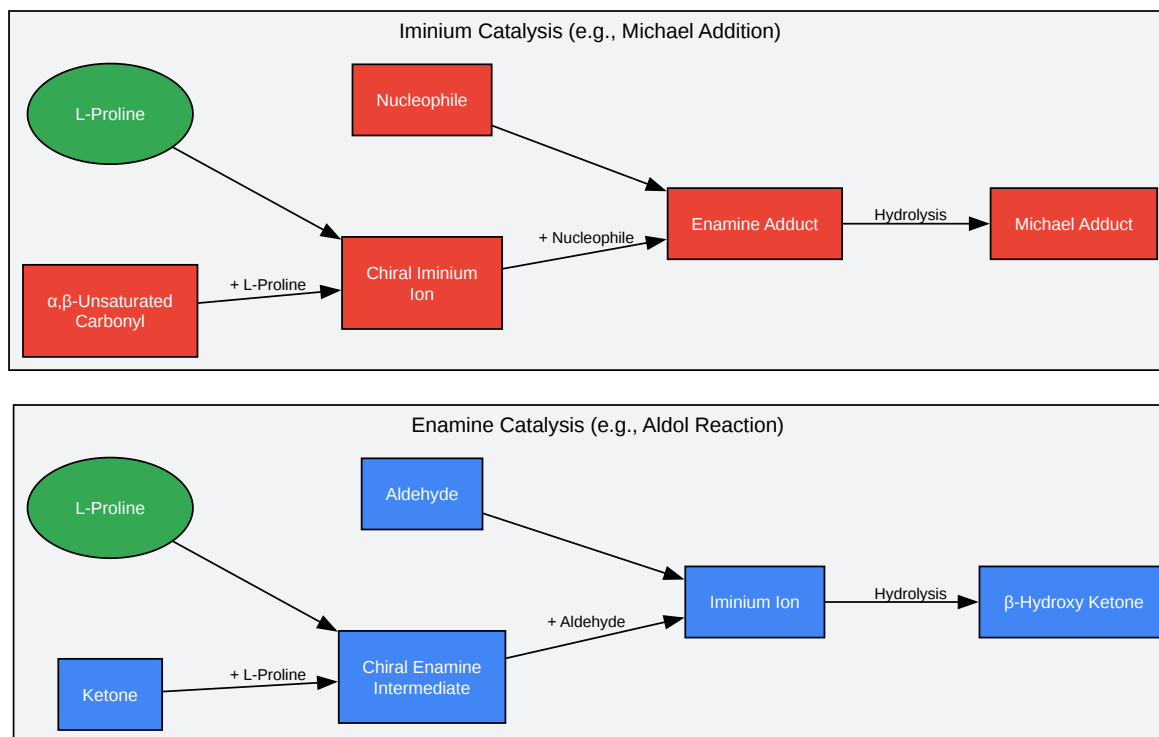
Iminium Catalysis (e.g., Michael Addition)

L-Proline

Nucleophile

Enamine Adduct

Hydrolysis

Michael Adduct

+ Nucleophile

Chiral Iminium Ion

+ L-Proline

α,β-Unsaturated Carbonyl

Enamine Catalysis (e.g., Aldol Reaction)

L-Proline

Aldehyde

Iminium Ion

Hydrolysis

β-Hydroxy Ketone

+ Aldehyde

Chiral Enamine Intermediate

+ L-Proline

Ketone